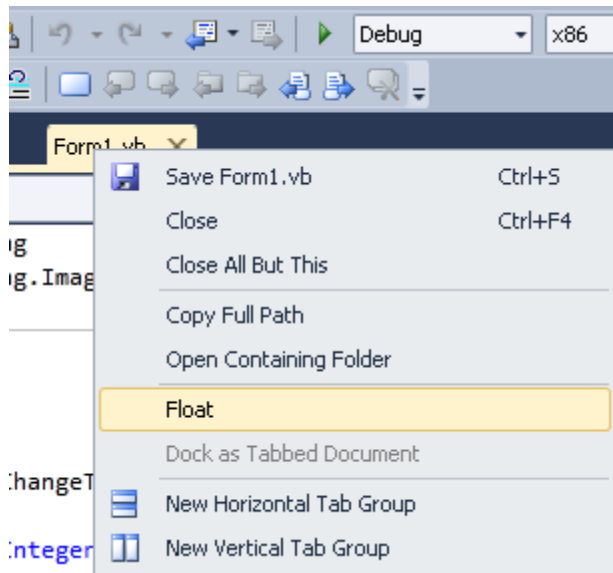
Debug
x86
Form1.vb
Save Form1.vb Ctrl+S
Close Ctrl+F4
Close All But This
Copy Full Path
Open Containing Folder
Float
Dock as Tabbed Document
New Horizontal Tab Group
New Vertical Tab Group
g
g.Imag
ChangeT
Integer